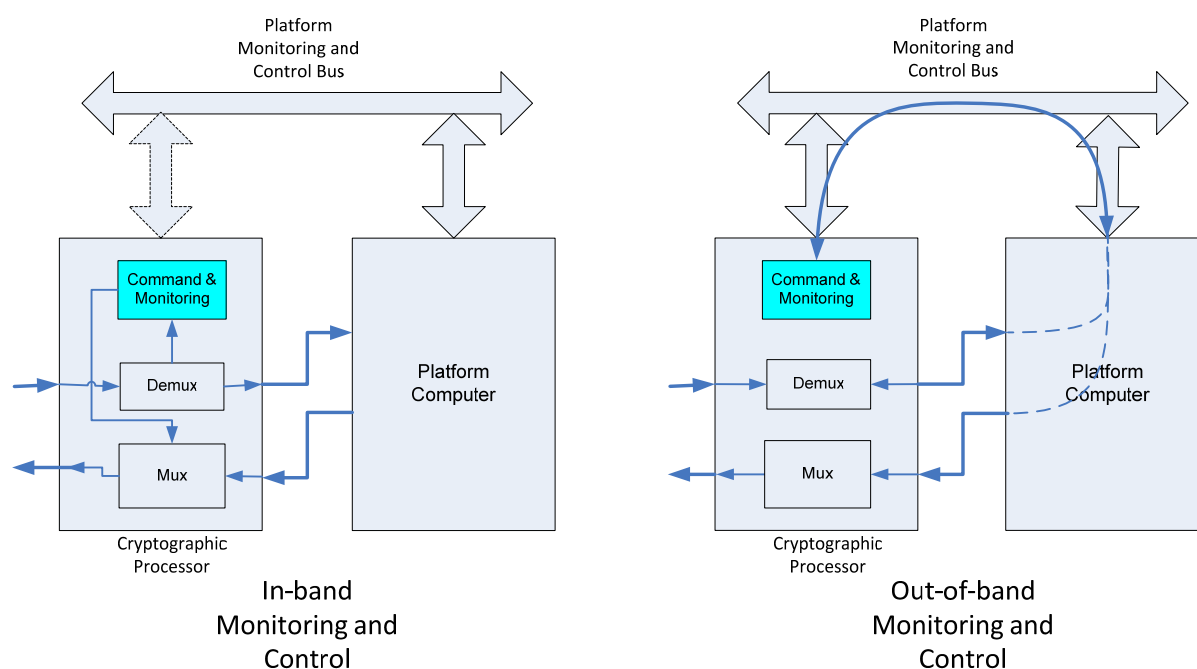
Platform Monitoring and Control Bus

Command & Monitoring

Demux

Mux

Cryptographic Processor

Platform Computer

In-band Monitoring and Control

Platform Monitoring and Control Bus

Command & Monitoring

Demux

Mux

Cryptographic Processor

Platform Computer

Out-of-band Monitoring and Control